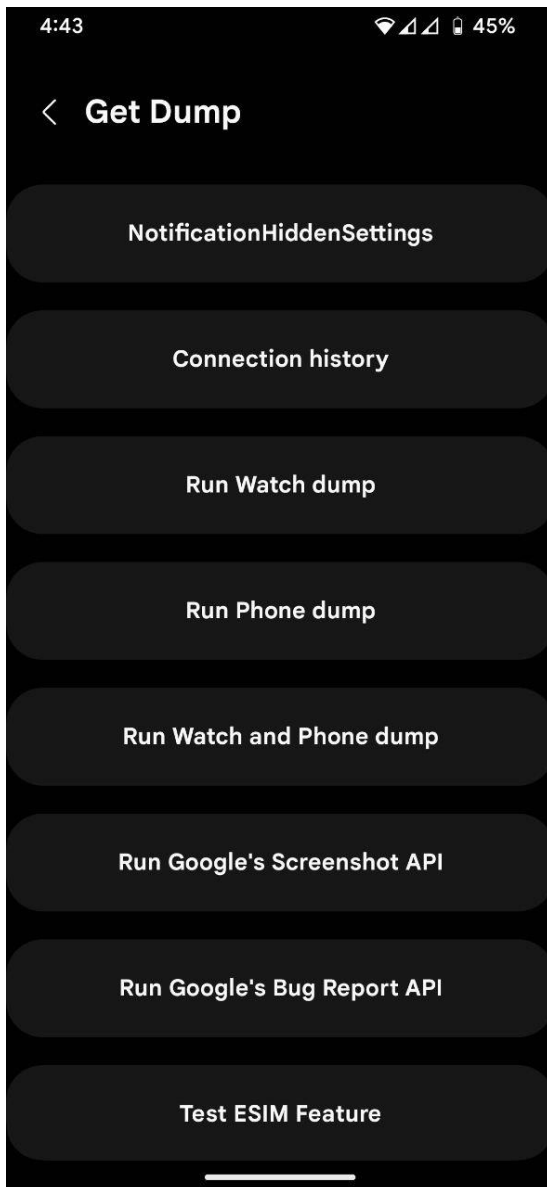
4:43

45%

Get Dump

NotificationHiddenSettings

Connection history

Run Watch dump

Run Phone dump

Run Watch and Phone dump

Run Google's Screenshot API

Run Google's Bug Report API

Test ESIM Feature